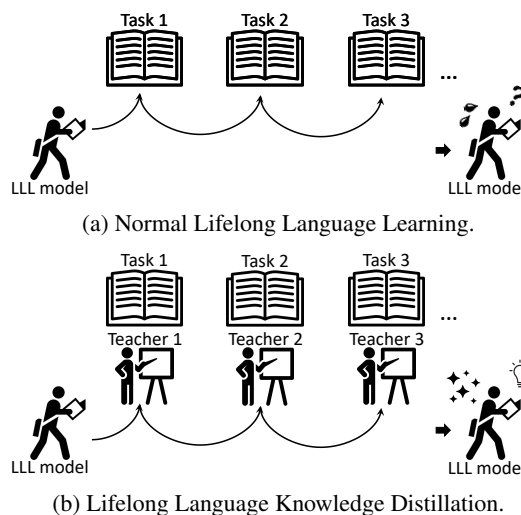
Task 1
Task 2
Task 3
...
LLL model
LLL model
(a) Normal Lifelong Language Learning.

Task 1
Task 2
Task 3
...
Teacher 1
Teacher 2
Teacher 3
LLL model
LLL model
(b) Lifelong Language Knowledge Distillation.